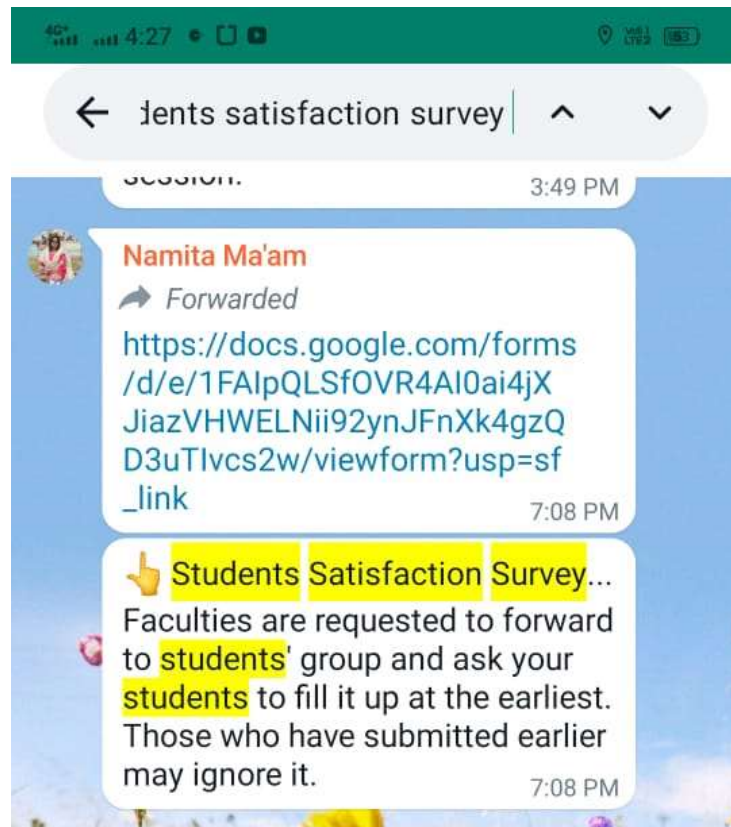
4G 4:27

dents satisfaction survey

session.
3:49 PM

Namita Ma'am
Forwarded
https://docs.google.com/forms/d/e/1FAIpQLSfOVR4AI0ai4jXJiazVHWELNii92ynJFnXk4gzQD3uTIvcs2w/viewform?usp=sf_link
7:08 PM

👆 Students Satisfaction Survey...
Faculties are requested to forward to students' group and ask your students to fill it up at the earliest. Those who have submitted earlier may ignore it.
7:08 PM